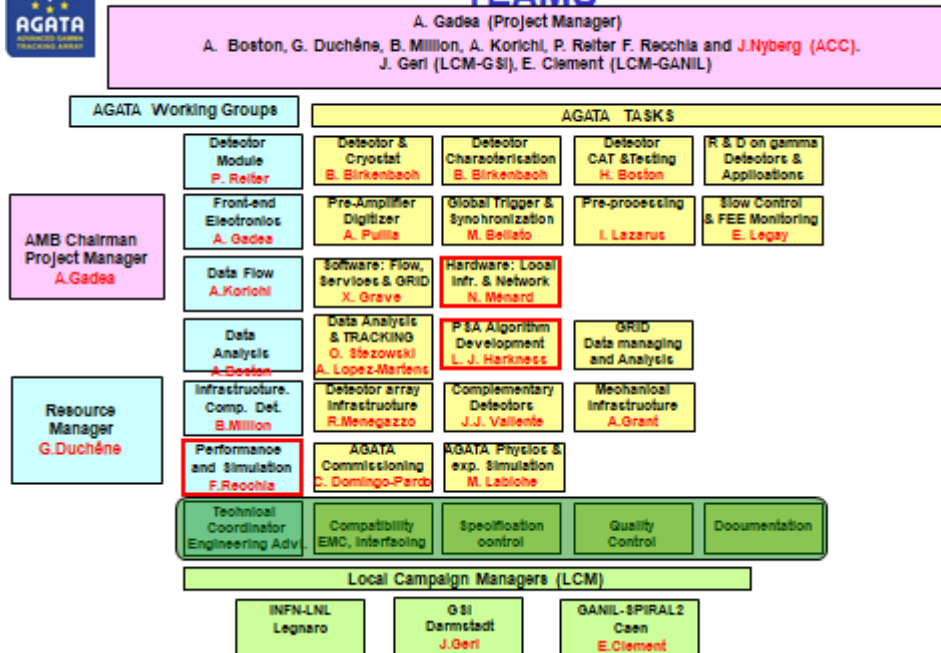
AGATA
ADVANCED GAMMA TRACKING ARRAY

TEAMS

A. Gadea (Project Manager)
A. Boston, G. Duchêne, B. Million, A. Korichi, P. Reiter F. Recchia and J.Nyberg (ACC).
J. Gerl (LCM-GSI), E. Clement (LCM-GANIL)

AGATA Working Groups

AGATA TASKS

AMB Chairman
Project Manager
A.Gadea

Resource Manager
G.Duchêne

Detector Module
P. Reiter

Detector & Cryostat
B. Birkenbach

Detector Characterisation
B. Birkenbach

Detector CAT &Testing
H. Boston

R & D on gamma Detectors & Applications

Front-end Electronics
A. Gadea

Pre-Amplifier Digitizer
A. Pullia

Global Trigger & Synchronization
M. Bellato

Pre-processing
I. Lazarus

Slow Control & FEE Monitoring
E. Legay

Data Flow
A.Korichi

Software: Flow, Services & GRID
X. Grave

Hardware: Local infr. & Network
N. Menard

Data Analysis
A.Boston

Data Analysis & TRACKING
O. Stezowski
A. Lopez-Martens

PSA Algorithm Development
L. J. Harkness

GRID Data managing and Analysis

Infrastructure. Comp. Det.
B.Million

Detector array infrastructure
R.Menegazzo

Complementary Detectors
J.J. Valiente

Mechanical infrastructure
A.Grant

Performance and Simulation
F.Recchia

AGATA Commissioning
C. Domingo-Pardo

AGATA Physics & exp. Simulation
M. Labiche

Technical Coordinator Engineering Advi.

Compatibility EMC, interfacing

Specification control

Quality Control

Documentation

Local Campaign Managers (LCM)

INFN-LNL
Legnaro

GSI
Darmstadt
J.Gerl

GANIL-SPIRAL2
Caen
E.Clement